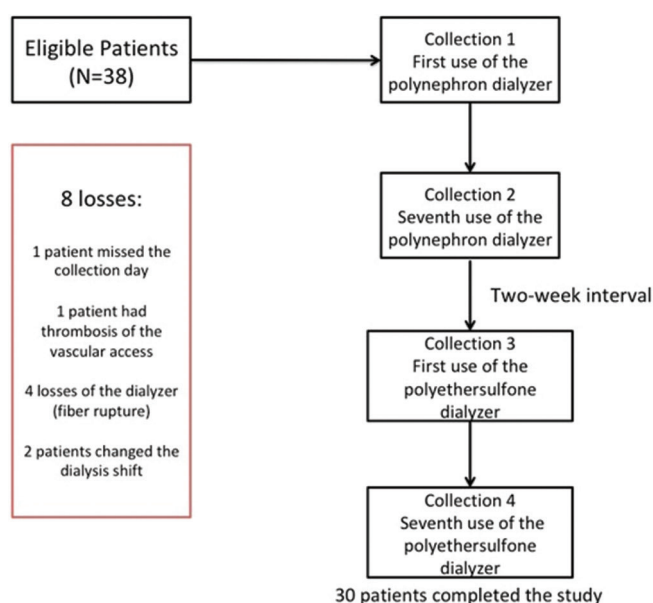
Eligible Patients (N=38)

Collection 1
First use of the polynephron dialyzer

8 losses:

1 patient missed the collection day

1 patient had thrombosis of the vascular access

4 losses of the dialyzer (fiber rupture)

2 patients changed the dialysis shift

Collection 2
Seventh use of the polynephron dialyzer

Two-week interval

Collection 3
First use of the polyethersulfone dialyzer

Collection 4
Seventh use of the polyethersulfone dialyzer

30 patients completed the study